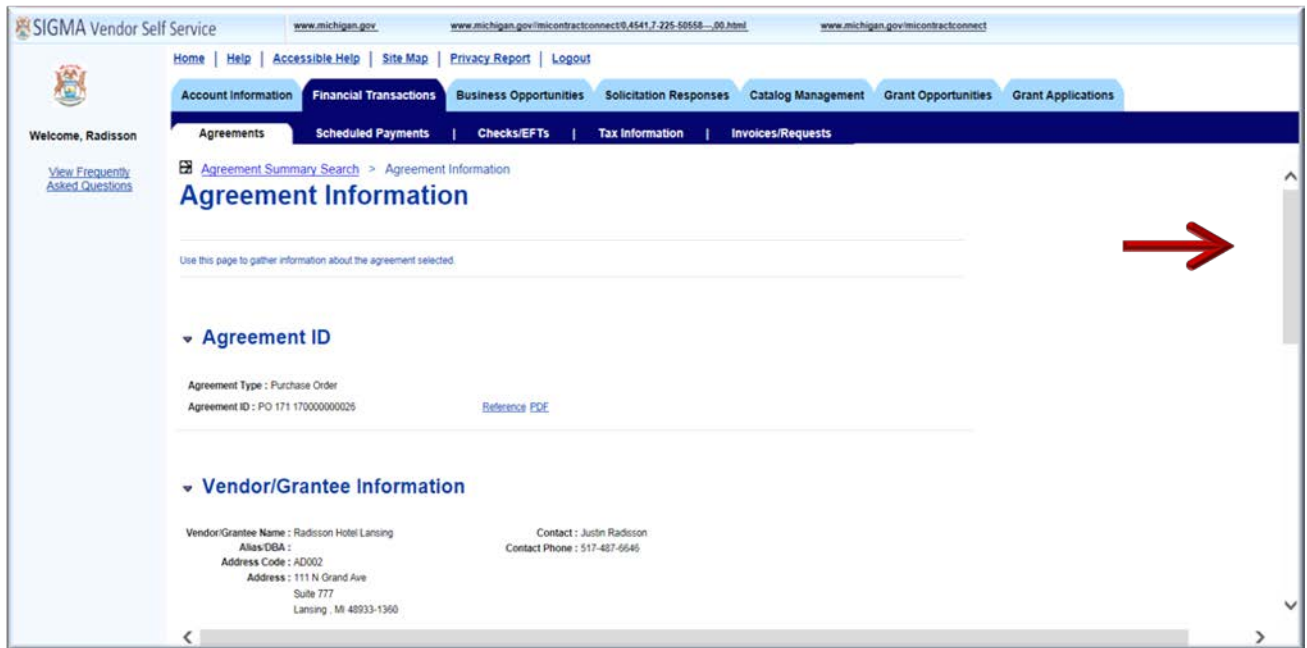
SIGMA Vendor Self Service www.michigan.gov www.michigan.gov/micontractconnect/0,4541,7-225-50558---,00.html www.michigan.gov/micontractconnect

Home | Help | Accessible Help | Site Map | Privacy Report | Logout

Account Information | Financial Transactions | Business Opportunities | Solicitation Responses | Catalog Management | Grant Opportunities | Grant Applications

Welcome, Radisson

Agreements | Scheduled Payments | Checks/EFTs | Tax Information | Invoices/Requests

View Frequently Asked Questions

Agreement Summary Search > Agreement Information

Agreement Information

Use this page to gather information about the agreement selected.

Agreement ID

Agreement Type : Purchase Order
Agreement ID : PO 171 170000000026 Reference PDF

Vendor/Grantee Information

Vendor/Grantee Name : Radisson Hotel Lansing
Alias/DBA :
Address Code : AD002
Address : 111 N Grand Ave
Suite 777
Lansing , MI 48933-1360

Contact : Justin Radisson
Contact Phone : 517-487-6646